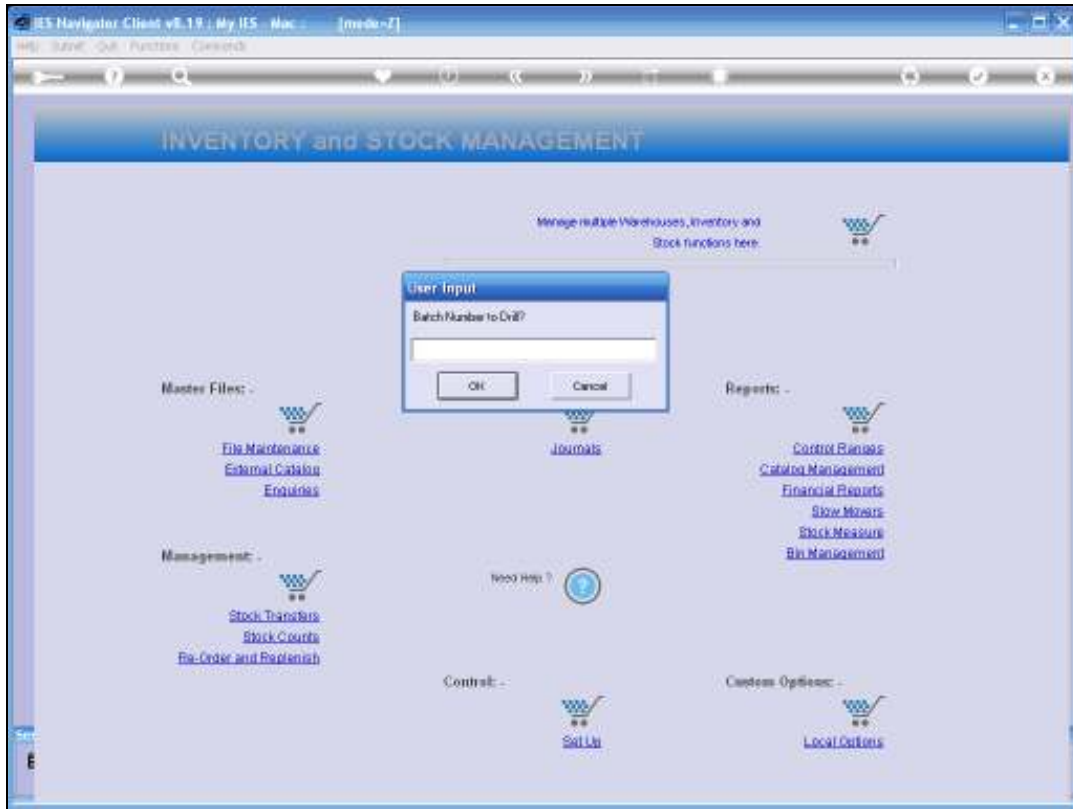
IES Navigator Client v8.19 : My IES - Mac : [mode=Z]

Help Submit Quit Functions Commands

INVENTORY and STOCK MANAGEMENT

Manage multiple Warehouses, Inventory and Stock functions here.

User Input

Batch Number to Drill?

OK Cancel

Master Files: -

File Maintenance
External Catalog
Enquiries

Journals

Reports: -

Control Ranges
Catalog Management
Financial Reports
Slow Movers
Stock Measure
Bin Management

Management: -

Stock Transfers
Stock Counts
Re-Order and Replenish

Need Help ?

Control: -

Set Up

Custom Options: -

Local Options